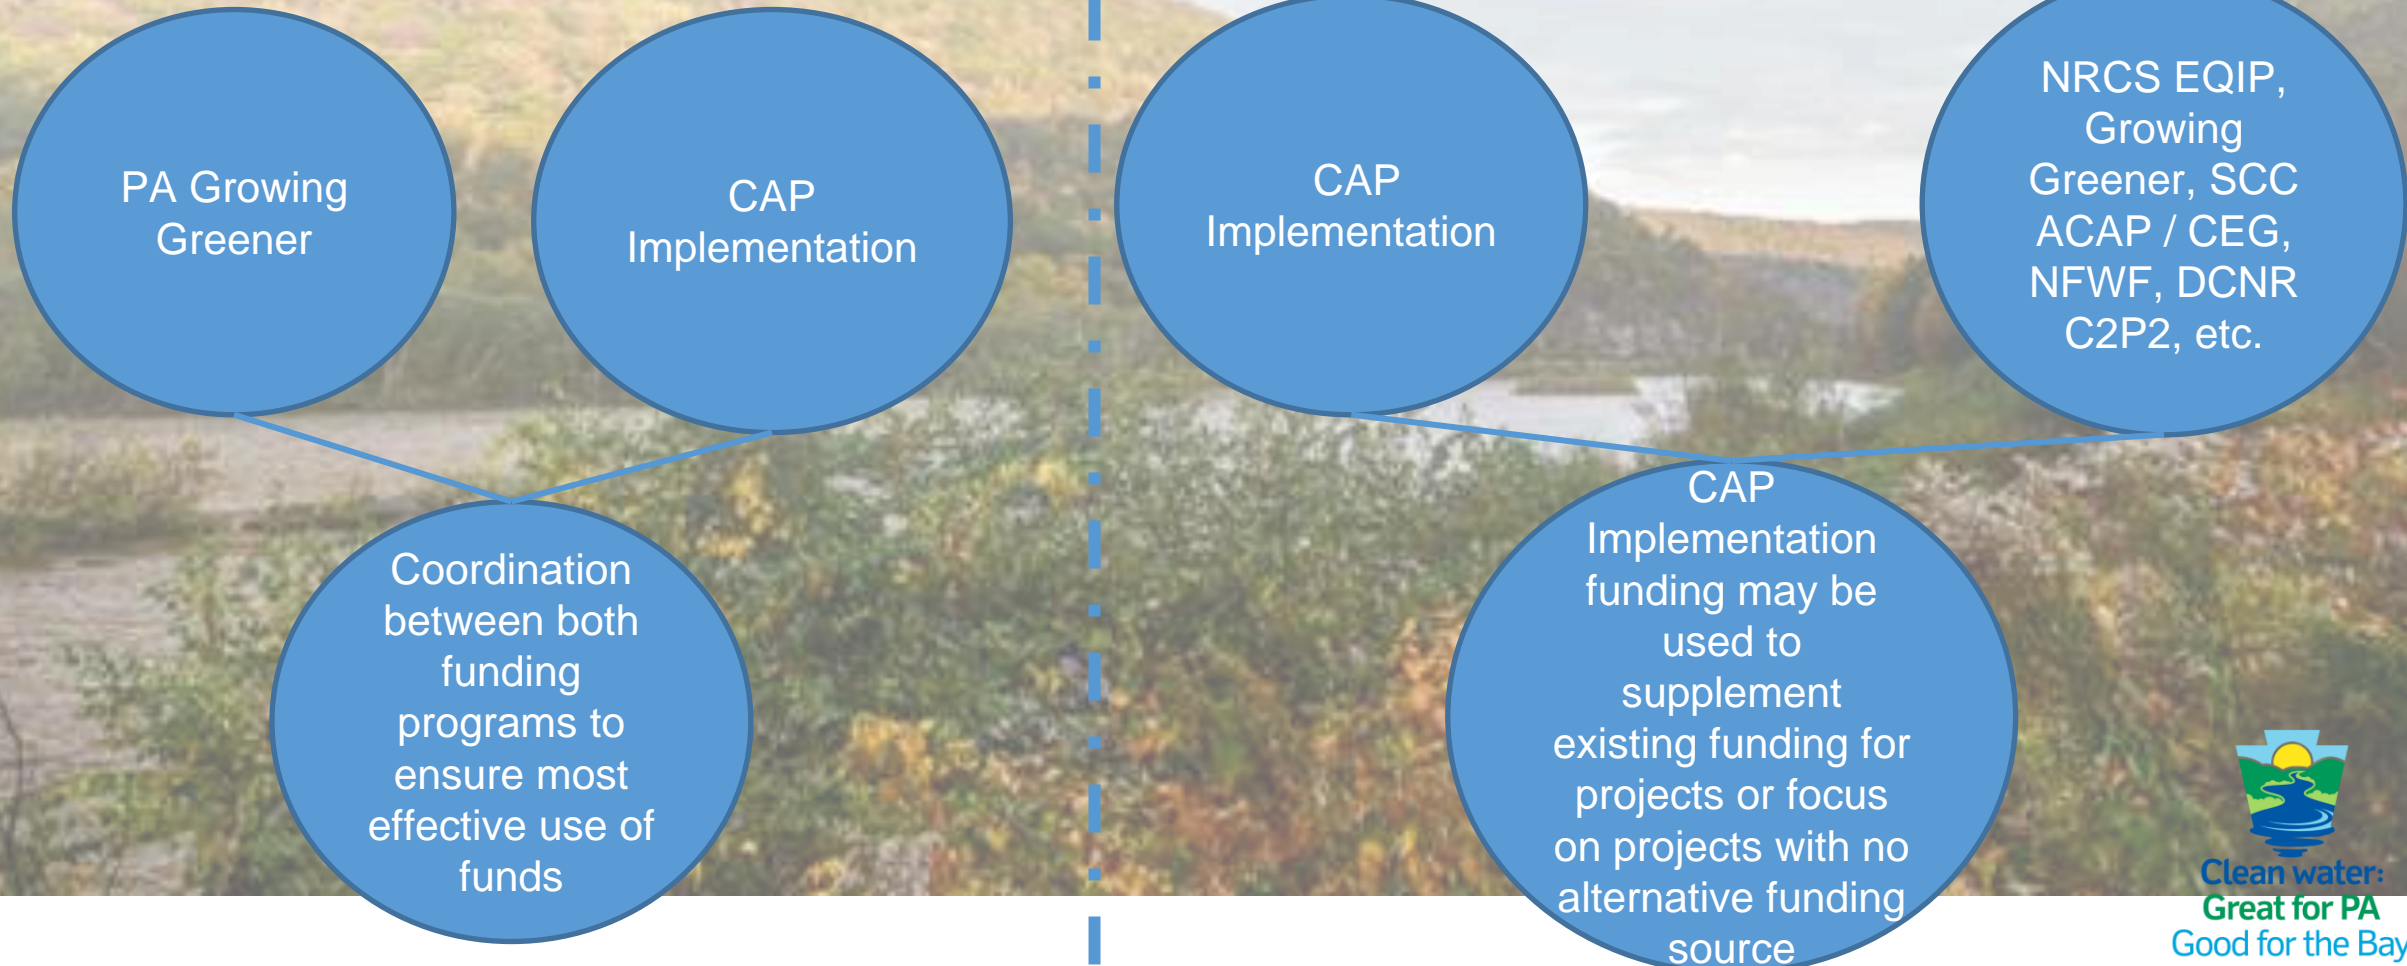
PA Growing Greener

CAP Implementation

Coordination between both funding programs to ensure most effective use of funds

CAP Implementation

NRCS EQIP, Growing Greener, SCC ACAP / CEG, NFWF, DCNR C2P2, etc.

CAP Implementation funding may be used to supplement existing funding for projects or focus on projects with no alternative funding source

Clean water: Great for PA Good for the Bay